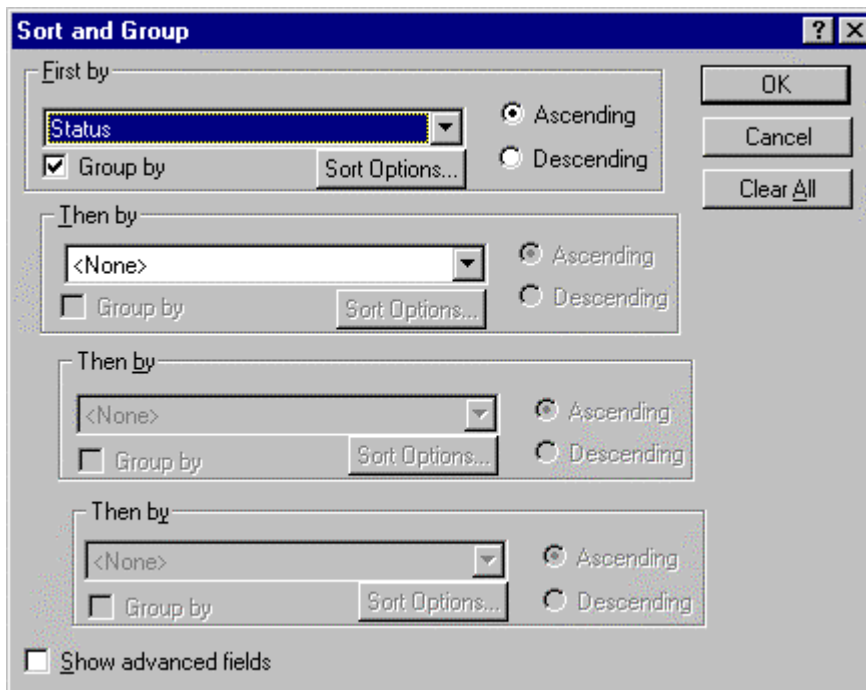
Sort and Group

?

First by

Status

Ascending

Descending

Group by

Sort Options...

OK

Cancel

Clear All

Then by

<None>

Ascending

Descending

Group by

Sort Options...

Then by

<None>

Ascending

Descending

Group by

Sort Options...

Then by

<None>

Ascending

Descending

Group by

Sort Options...

Show advanced fields